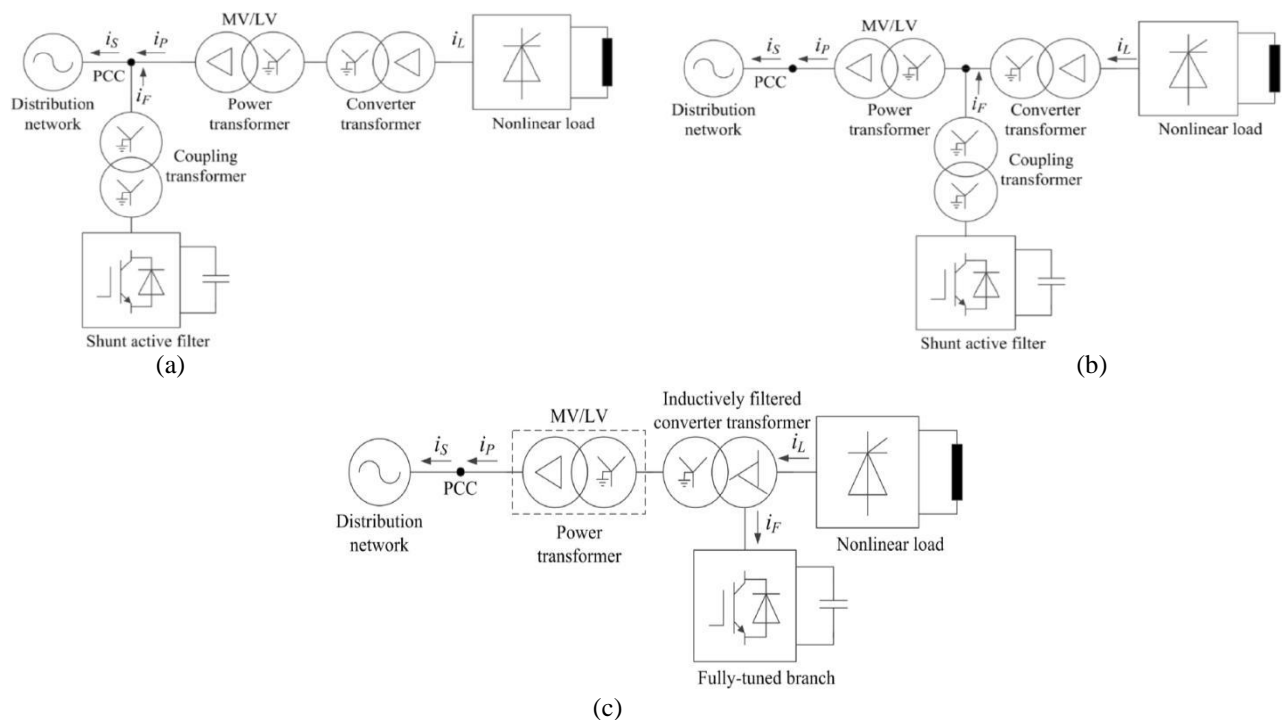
MV/LV

$i_S$ $i_P$ $i_L$

PCC

$i_F$

Distribution network

Power transformer

Converter transformer

Nonlinear load

Coupling transformer

Shunt active filter

(a)

MV/LV

$i_S$ $i_P$ $i_L$

PCC

$i_F$

Distribution network

Power transformer

Converter transformer

Nonlinear load

Coupling transformer

Shunt active filter

(b)

MV/LV

Inductively filtered converter transformer

$i_S$ $i_P$ $i_L$

PCC

$i_F$

Distribution network

Power transformer

Nonlinear load

Fully-tuned branch

(c)